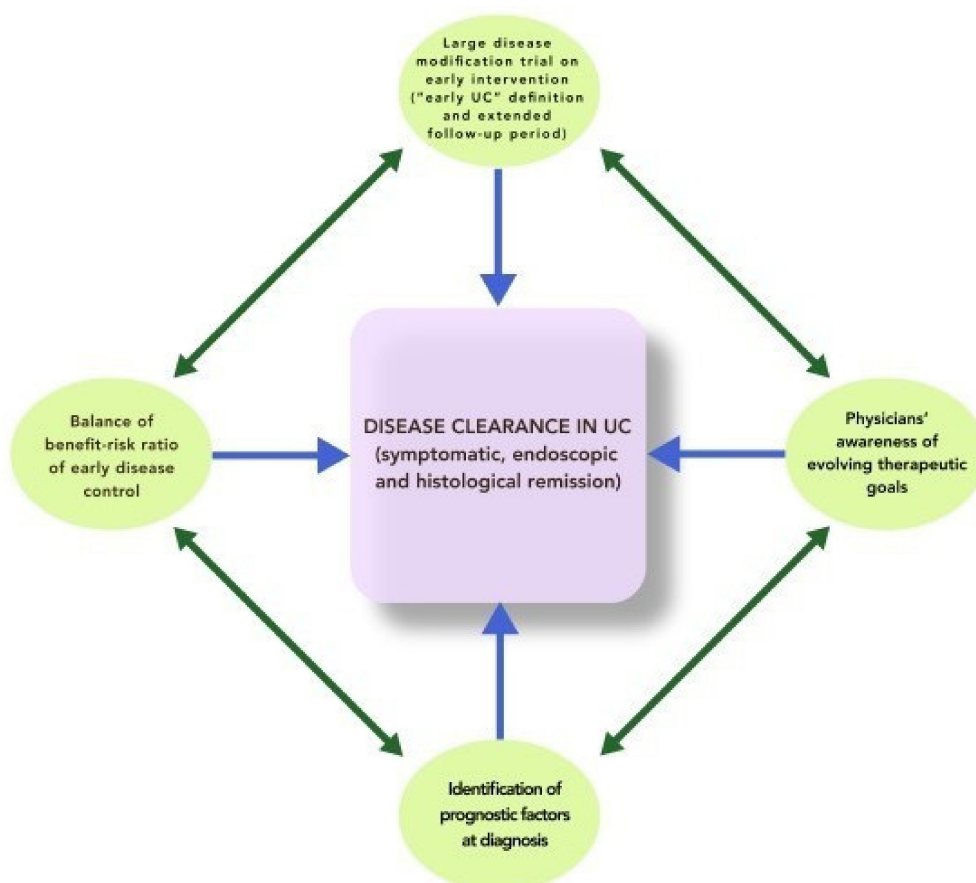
Large disease modification trial on early intervention ("early UC" definition and extended follow-up period)

Balance of benefit-risk ratio of early disease control

DISEASE CLEARANCE IN UC (symptomatic, endoscopic and histological remission)

Physicians' awareness of evolving therapeutic goals

Identification of prognostic factors at diagnosis